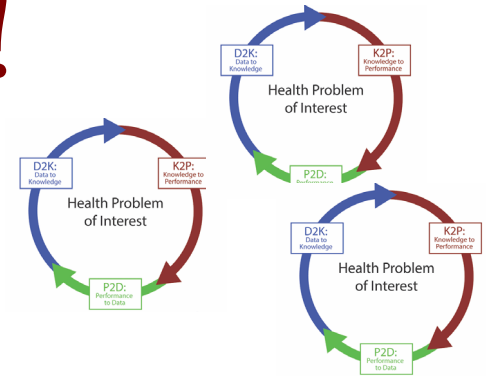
D2K:
Data to Knowledge

K2P:
Knowledge to Performance

Health Problem of Interest

P2D:
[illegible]

D2K:
Data to Knowledge

K2P:
Knowledge to Performance

Health Problem of Interest

P2D:
Performance to Data

D2K:
Data to Knowledge

K2P:
Knowledge to Performance

Health Problem of Interest

P2D:
Performance to Data